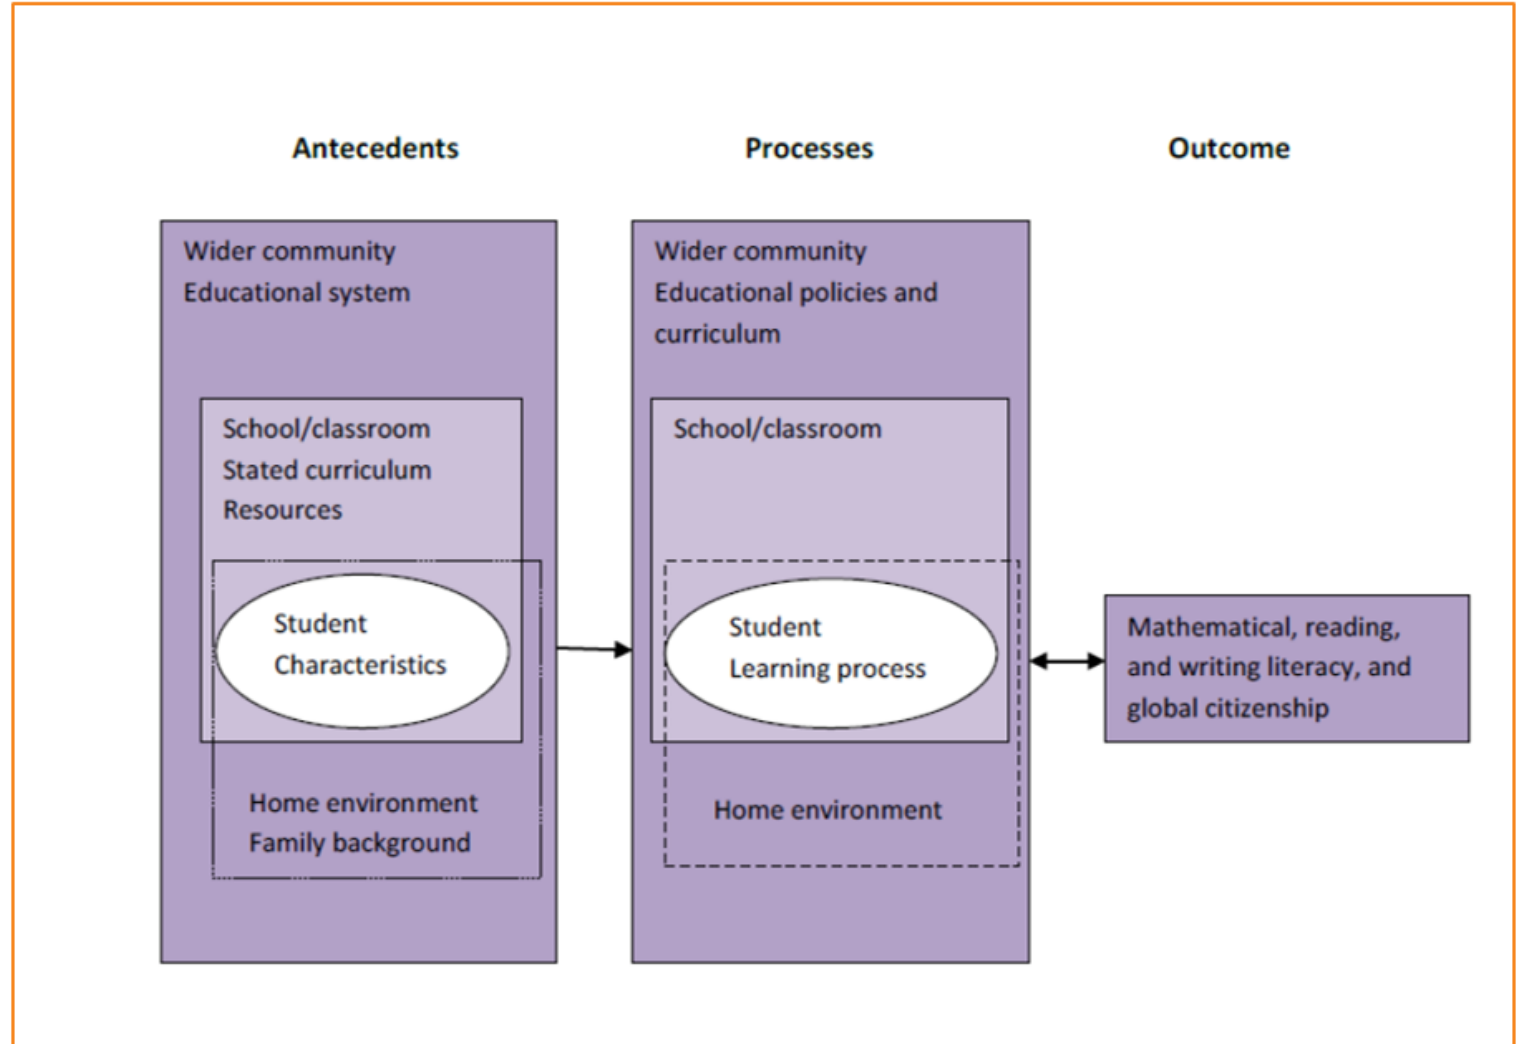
Antecedents

Processes

Outcome

Wider community
Educational system

School/classroom
Stated curriculum
Resources

Student
Characteristics

Home environment
Family background

Wider community
Educational policies and curriculum

School/classroom

Student
Learning process

Home environment

Mathematical, reading, and writing literacy, and global citizenship